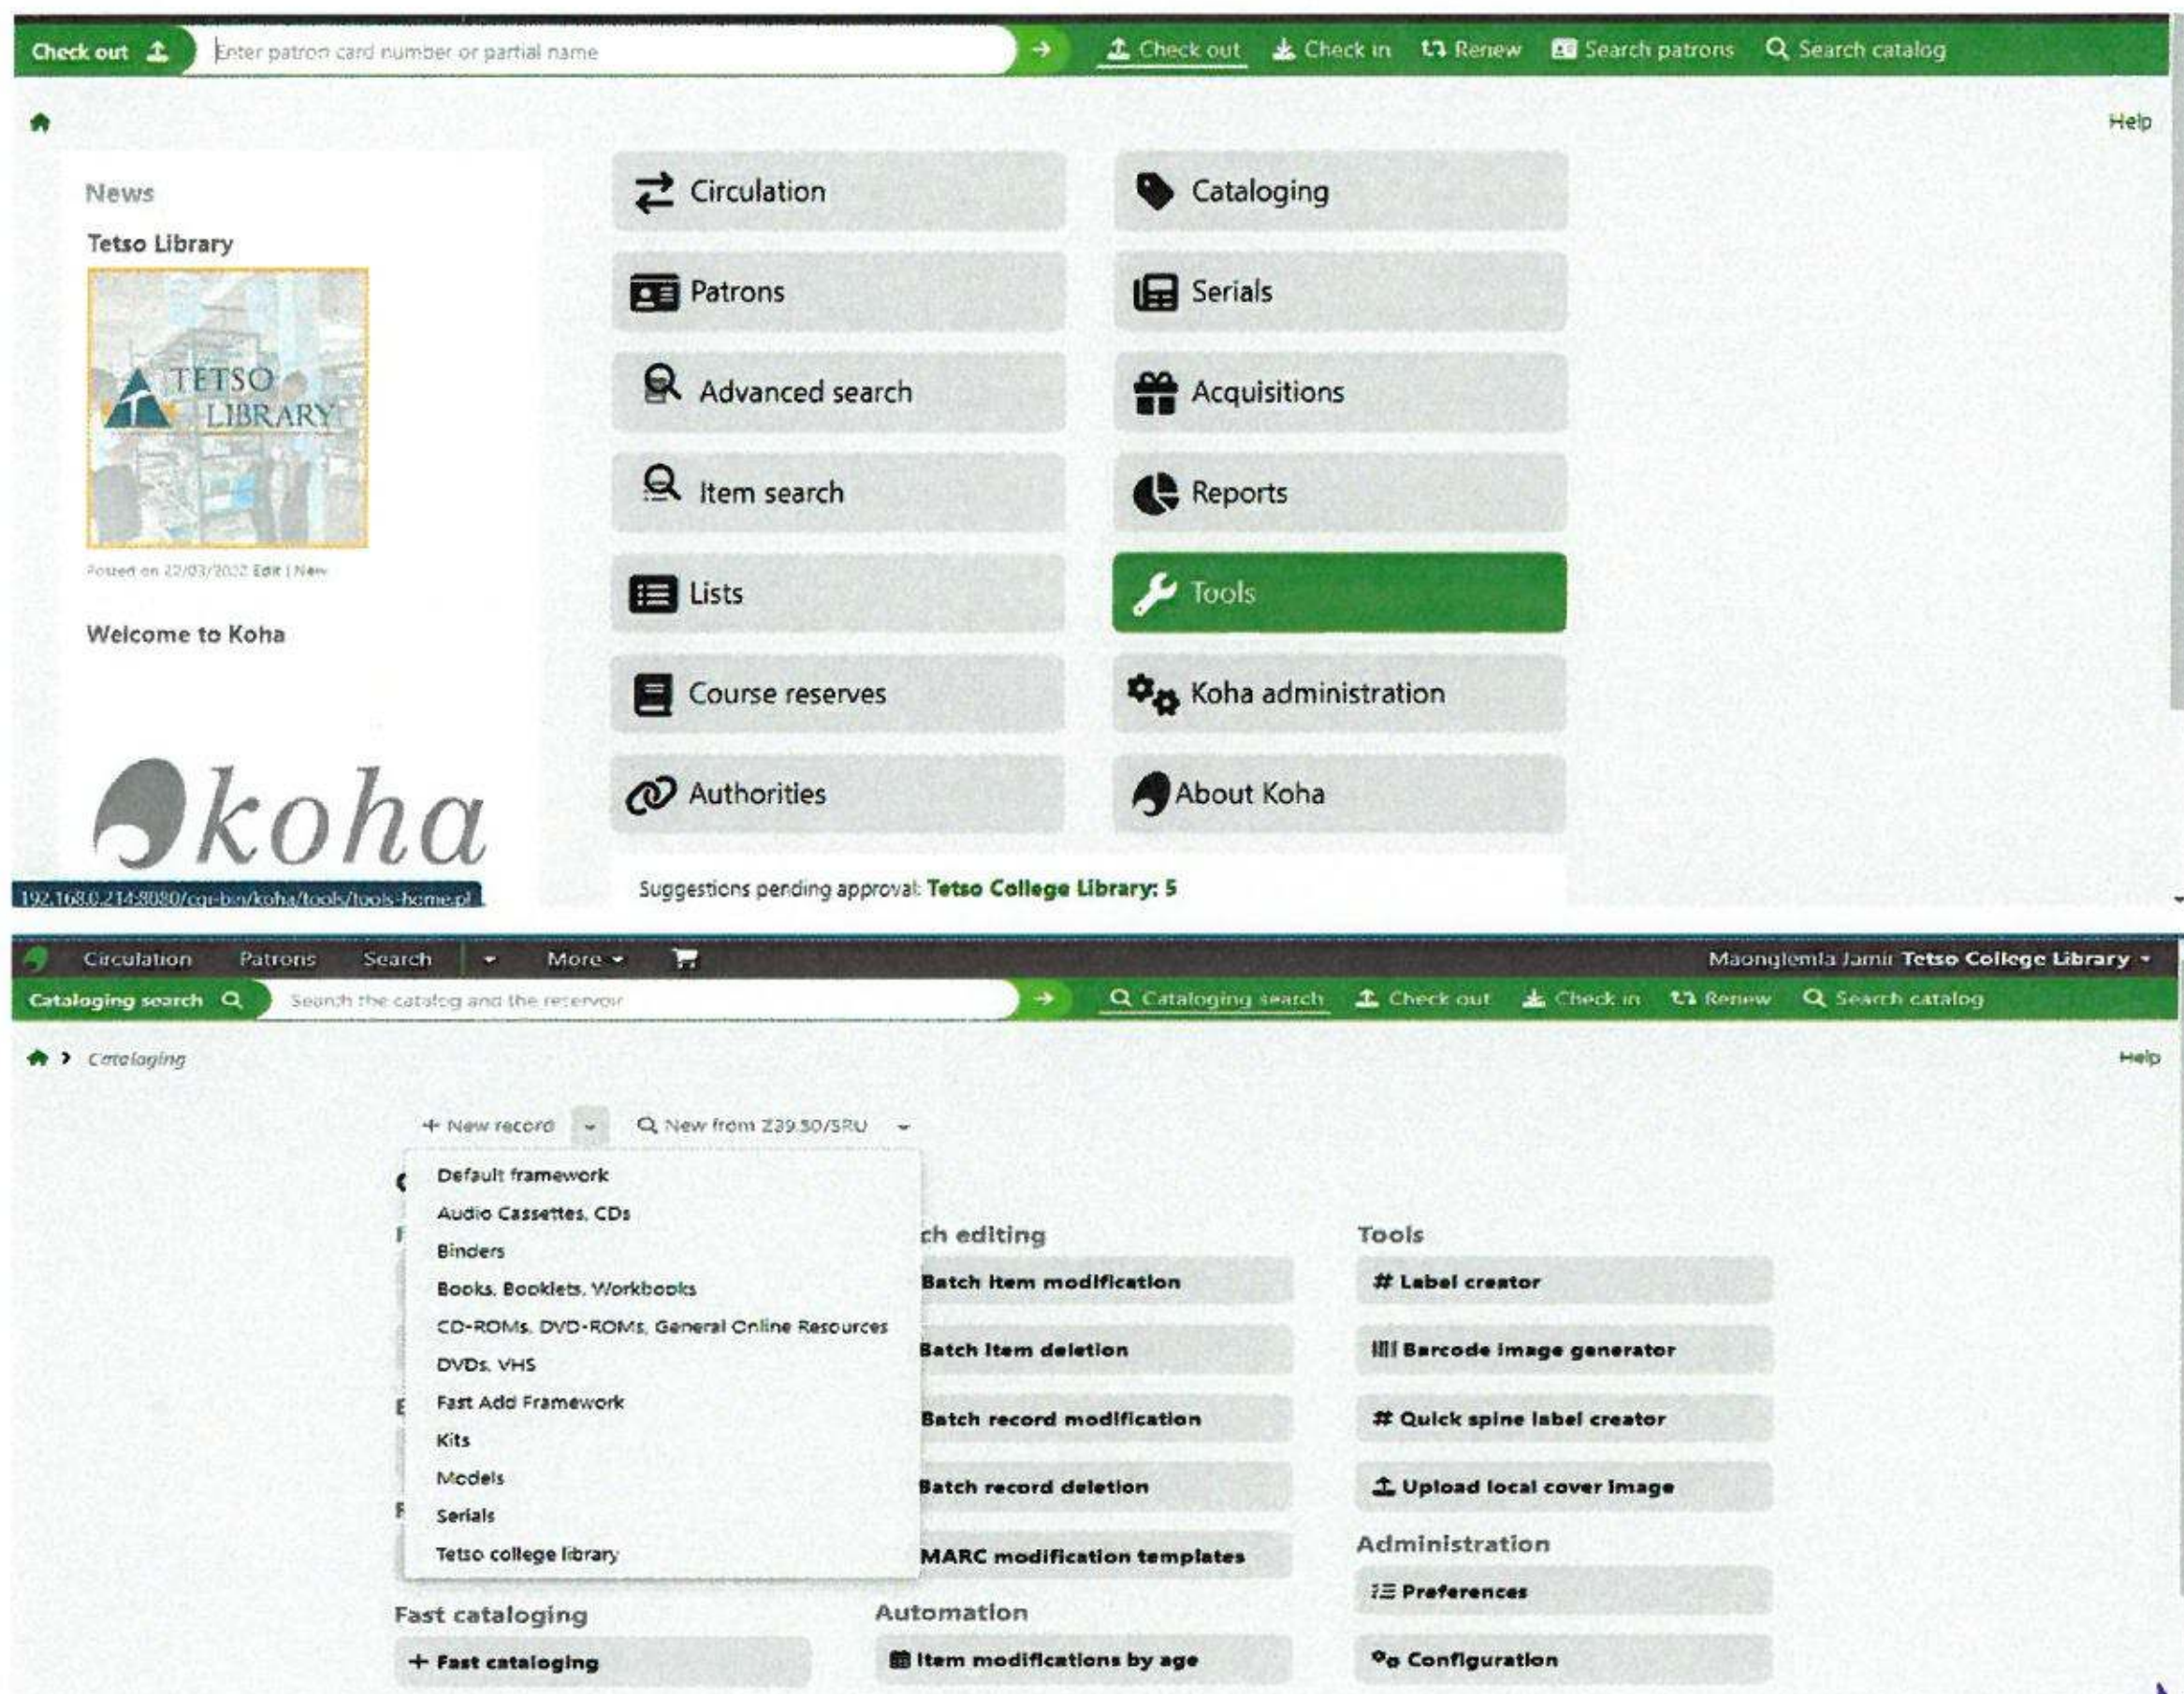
Check out
Enter patron card number or partial name
Check out Check in Renew Search patrons Search catalog

Help

News

Tetso Library

TETSO LIBRARY

Posted on 22/03/2022 Edit | New

Welcome to Koha

koha

192.168.0.214:8080/cgi-bin/koha/tools/tools-home.pl

Circulation
Cataloging
Patrons
Serials
Advanced search
Acquisitions
Item search
Reports
Lists
Tools
Course reserves
Koha administration
Authorities
About Koha

Suggestions pending approval: Tetso College Library: 5

Circulation Patrons Search More
Maonglemla Jamir Tetso College Library

Cataloging search
Search the catalog and the reservoir
Cataloging search Check out Check in Renew Search catalog

Cataloging

Help

New record
New from Z39.50/SRU

Default framework
Audio Cassettes, CDs
Binders
Books, Booklets, Workbooks
CD-ROMs, DVD-ROMs, General Online Resources
DVDs, VHS
Fast Add Framework
Kits
Models
Serials
Tetso college library

ch editing
Batch item modification
Batch item deletion
Batch record modification
Batch record deletion
MARC modification templates

Tools
Label creator
Barcode image generator
Quick spine label creator
Upload local cover image

Administration
Preferences
Configuration

Fast cataloging
Fast cataloging

Automation
Item modifications by age